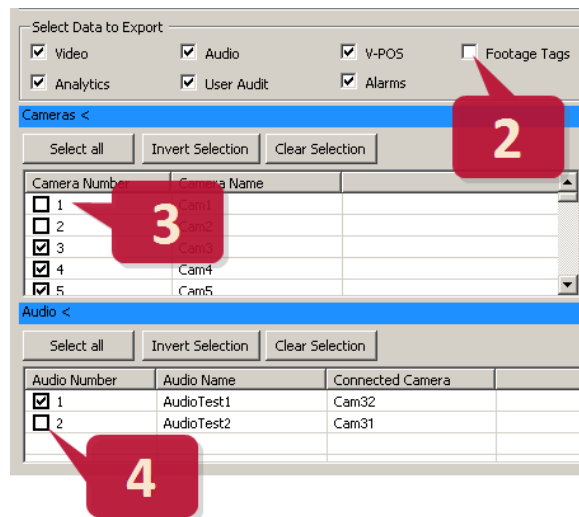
Select Data to Export

Video
Audio
V-POS
Footage Tags
Analytics
User Audit
Alarms

Cameras <

Select all
Invert Selection
Clear Selection

| Camera Number | Camera Name | |
|---|---|---|
| 1 | Cam1 | |
| 2 | Cam2 | |
| 3 | Cam3 | |
| 4 | Cam4 | |
| 5 | Cam5 | |

2

3

Audio <

Select all
Invert Selection
Clear Selection

| Audio Number | Audio Name | Connected Camera | |
|---|---|---|---|
| 1 | AudioTest1 | Cam32 | |
| 2 | AudioTest2 | Cam31 | |

4